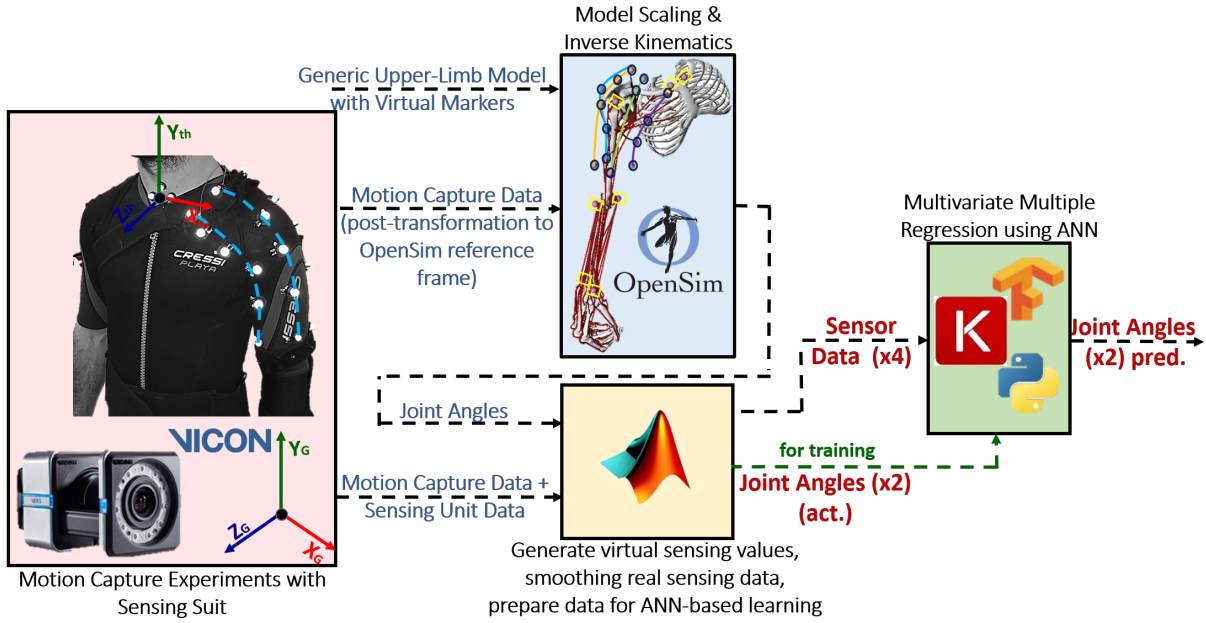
Model Scaling & Inverse Kinematics

Generic Upper-Limb Model with Virtual Markers

$Y_{th}$

$Z_{th}$

$X_{th}$

CRESSI PLAYA

Motion Capture Data (post-transformation to OpenSim reference frame)

OpenSim

Multivariate Multiple Regression using ANN

Sensor Data (x4)

Joint Angles (x2) pred.

Joint Angles

VICON

$Y_G$

$Z_G$

$X_G$

Motion Capture Data + Sensing Unit Data

for training

Joint Angles (x2) (act.)

Generate virtual sensing values, smoothing real sensing data, prepare data for ANN-based learning

Motion Capture Experiments with Sensing Suit